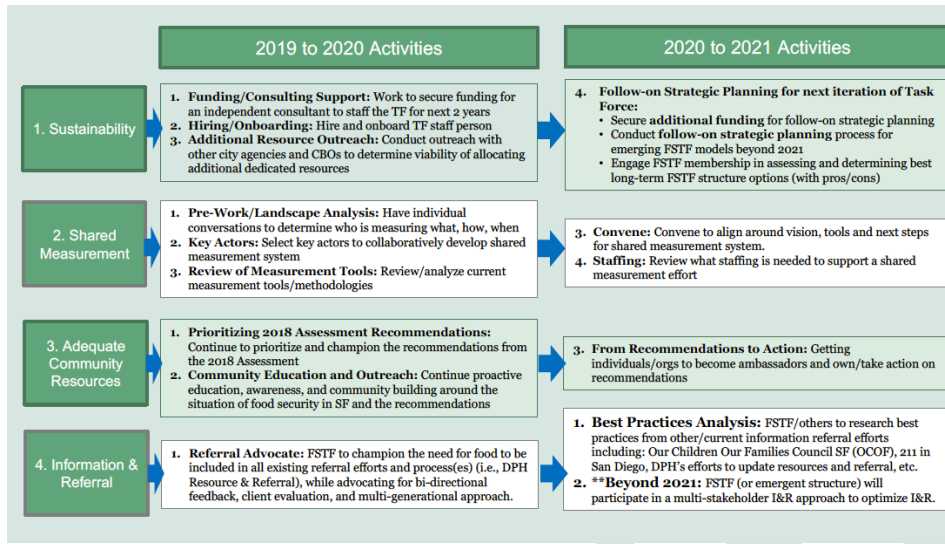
2019 to 2020 Activities

2020 to 2021 Activities

1. Sustainability

1. **Funding/Consulting Support:** Work to secure funding for an independent consultant to staff the TF for next 2 years
2. **Hiring/Onboarding:** Hire and onboard TF staff person
3. **Additional Resource Outreach:** Conduct outreach with other city agencies and CBOs to determine viability of allocating additional dedicated resources

4. **Follow-on Strategic Planning for next iteration of Task Force:**
- Secure **additional funding** for follow-on strategic planning
- Conduct **follow-on strategic planning** process for emerging FSTF models beyond 2021
- Engage FSTF membership in assessing and determining best long-term FSTF structure options (with pros/cons)

2. Shared Measurement

1. **Pre-Work/Landscape Analysis:** Have individual conversations to determine who is measuring what, how, when
2. **Key Actors:** Select key actors to collaboratively develop shared measurement system
3. **Review of Measurement Tools:** Review/analyze current measurement tools/methodologies

3. **Convene:** Convene to align around vision, tools and next steps for shared measurement system.
4. **Staffing:** Review what staffing is needed to support a shared measurement effort

3. Adequate Community Resources

1. **Prioritizing 2018 Assessment Recommendations:** Continue to prioritize and champion the recommendations from the 2018 Assessment
2. **Community Education and Outreach:** Continue proactive education, awareness, and community building around the situation of food security in SF and the recommendations

3. **From Recommendations to Action:** Getting individuals/orgs to become ambassadors and own/take action on recommendations

4. Information & Referral

1. **Referral Advocate:** FSTF to champion the need for food to be included in all existing referral efforts and process(es) (i.e., DPH Resource & Referral), while advocating for bi-directional feedback, client evaluation, and multi-generational approach.

1. **Best Practices Analysis:** FSTF/others to research best practices from other/current information referral efforts including: Our Children Our Families Council SF (OCOF), 211 in San Diego, DPH's efforts to update resources and referral, etc.
2. **\*\*Beyond 2021:** FSTF (or emergent structure) will participate in a multi-stakeholder I&R approach to optimize I&R.